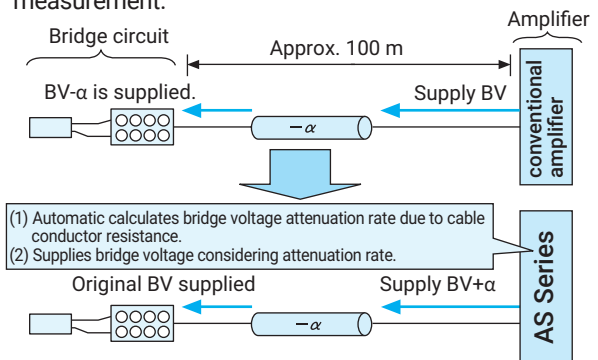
measurement.

Bridge circuit

Approx. 100 m

Amplifier

BV-α is supplied.

Supply BV

$-\alpha$

conventional amplifier

(1) Automatic calculates bridge voltage attenuation rate due to cable conductor resistance.
(2) Supplies bridge voltage considering attenuation rate.

AS Series

Original BV supplied

Supply BV+α

$-\alpha$